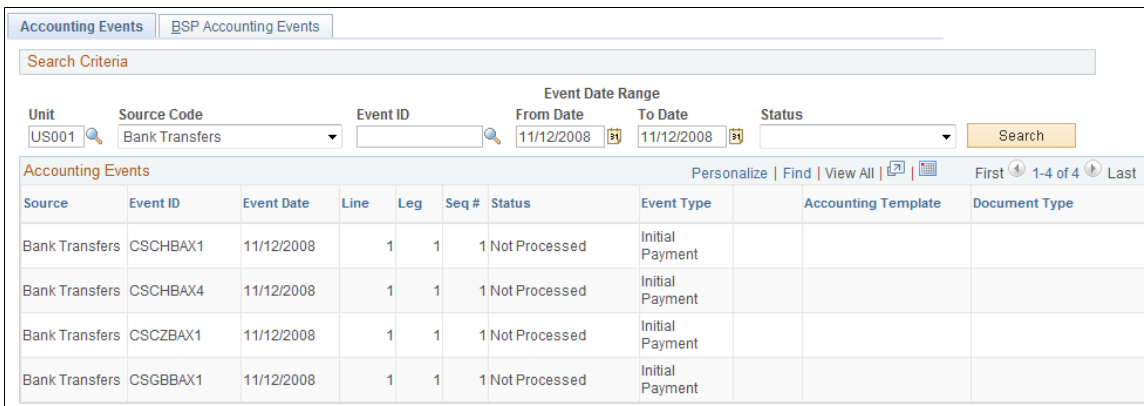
Accounting Events | BSP Accounting Events

Search Criteria

Event Date Range

Unit: US001
Source Code: Bank Transfers
Event ID:
From Date: 11/12/2008
To Date: 11/12/2008
Status:
Search

Accounting Events

Personalize | Find | View All | First 1-4 of 4 Last

| Source | Event ID | Event Date | Line | Leg | Seq # | Status | Event Type | | Accounting Template | Document Type |
|---|---|---|---|---|---|---|---|---|---|---|
| Bank Transfers | CSCHBAX1 | 11/12/2008 | 1 | 1 | 1 | Not Processed | Initial Payment | | | |
| Bank Transfers | CSCHBAX4 | 11/12/2008 | 1 | 1 | 1 | Not Processed | Initial Payment | | | |
| Bank Transfers | CSCZBAX1 | 11/12/2008 | 1 | 1 | 1 | Not Processed | Initial Payment | | | |
| Bank Transfers | CSGBBAX1 | 11/12/2008 | 1 | 1 | 1 | Not Processed | Initial Payment | | | |